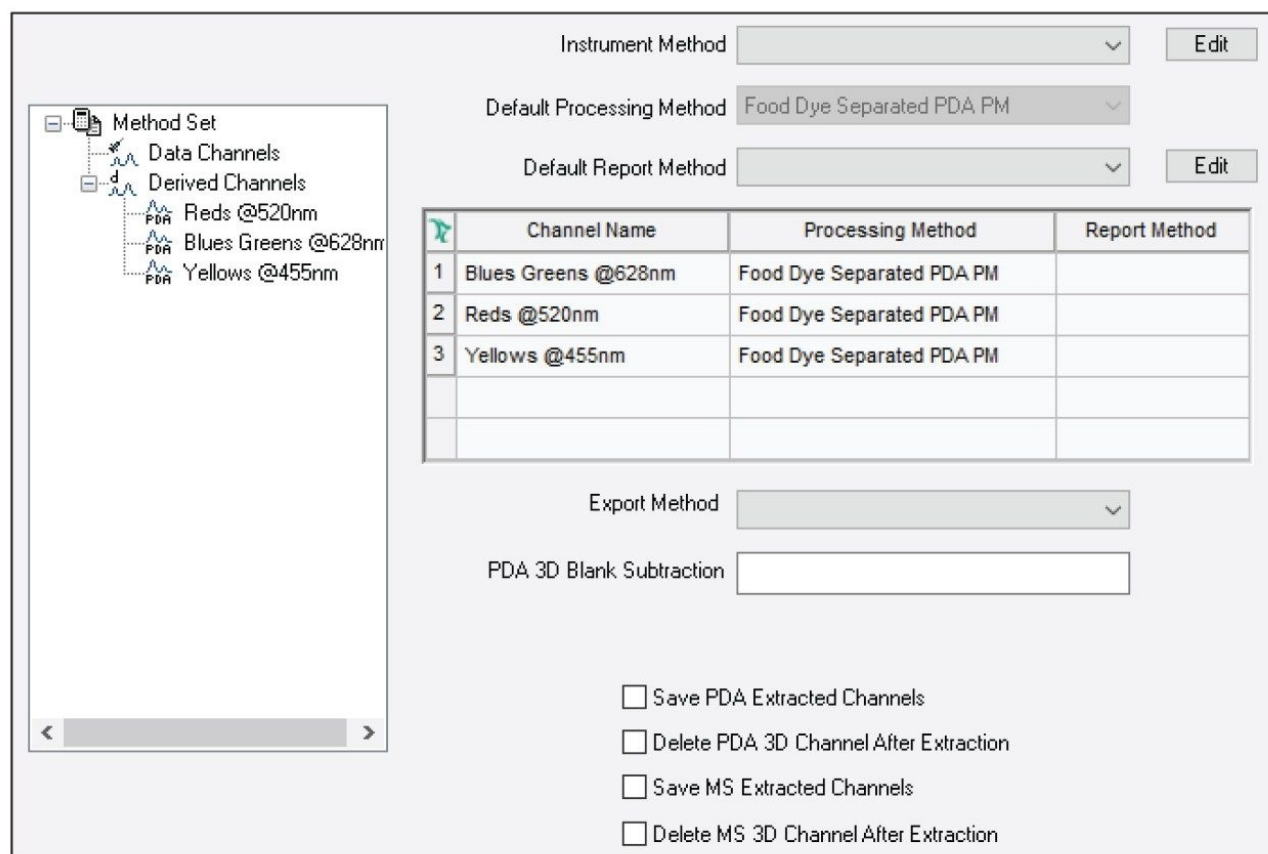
Method Set
Data Channels
Derived Channels
Reds @520nm
Blues Greens @628nm
Yellows @455nm

Instrument Method
Edit
Default Processing Method Food Dye Separated PDA PM
Default Report Method
Edit

| | Channel Name | Processing Method | Report Method |
|---|---|---|---|
| 1 | Blues Greens @628nm | Food Dye Separated PDA PM | |
| 2 | Reds @520nm | Food Dye Separated PDA PM | |
| 3 | Yellows @455nm | Food Dye Separated PDA PM | |
| | | | |
| | | | |

Export Method
PDA 3D Blank Subtraction

Save PDA Extracted Channels
Delete PDA 3D Channel After Extraction
Save MS Extracted Channels
Delete MS 3D Channel After Extraction